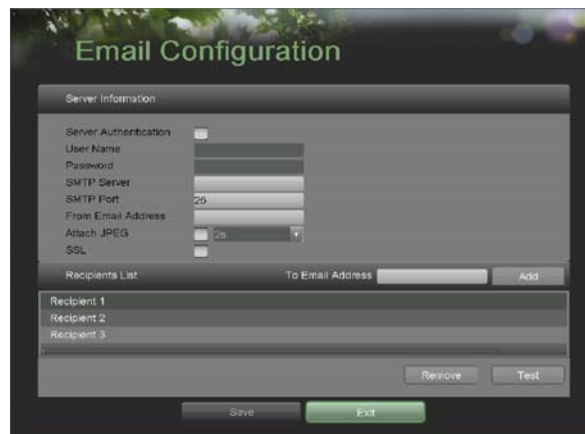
Email Configuration

Server Information

Server Authentication
User Name
Password
SMTP Server
SMTP Port 25
From Email Address
Attach JPEG 2s
SSL

Recipients List
To Email Address
Add

Recipient 1
Recipient 2
Recipient 3

Remove
Test

Save
Exit